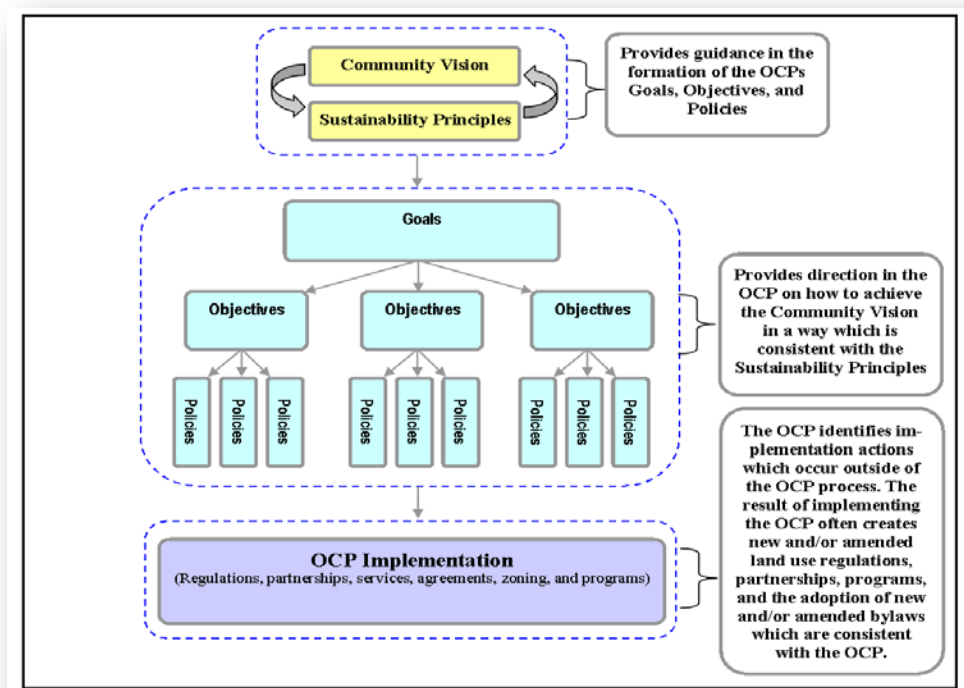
Community Vision

Sustainability Principles

Provides guidance in the formation of the OCPs Goals, Objectives, and Policies

Goals

Objectives

Objectives

Objectives

Policies

Policies

Policies

Policies

Policies

Policies

Policies

Policies

Policies

Provides direction in the OCP on how to achieve the Community Vision in a way which is consistent with the Sustainability Principles

OCP Implementation

(Regulations, partnerships, services, agreements, zoning, and programs)

The OCP identifies implementation actions which occur outside of the OCP process. The result of implementing the OCP often creates new and/or amended land use regulations, partnerships, programs, and the adoption of new and/or amended bylaws which are consistent with the OCP.